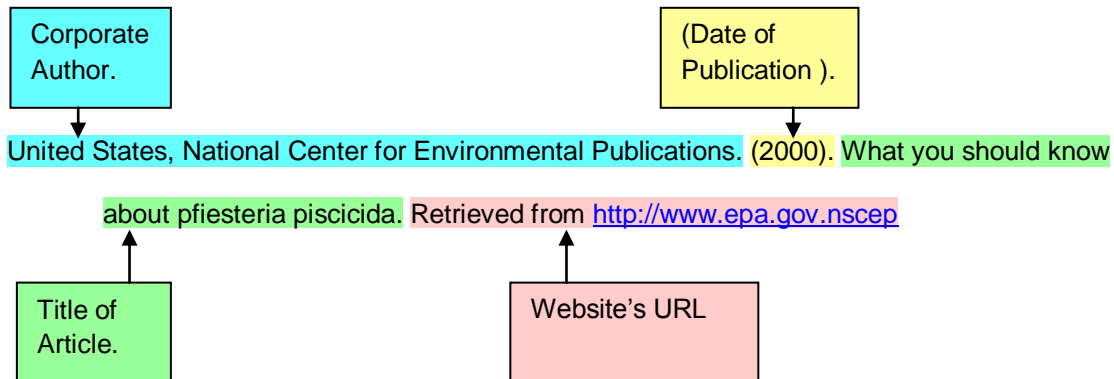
Corporate Author.

(Date of Publication ).

United States, National Center for Environmental Publications. (2000). What you should know about pfiesteria piscicida. Retrieved from http://www.epa.gov.nscep

Title of Article.

Website's URL